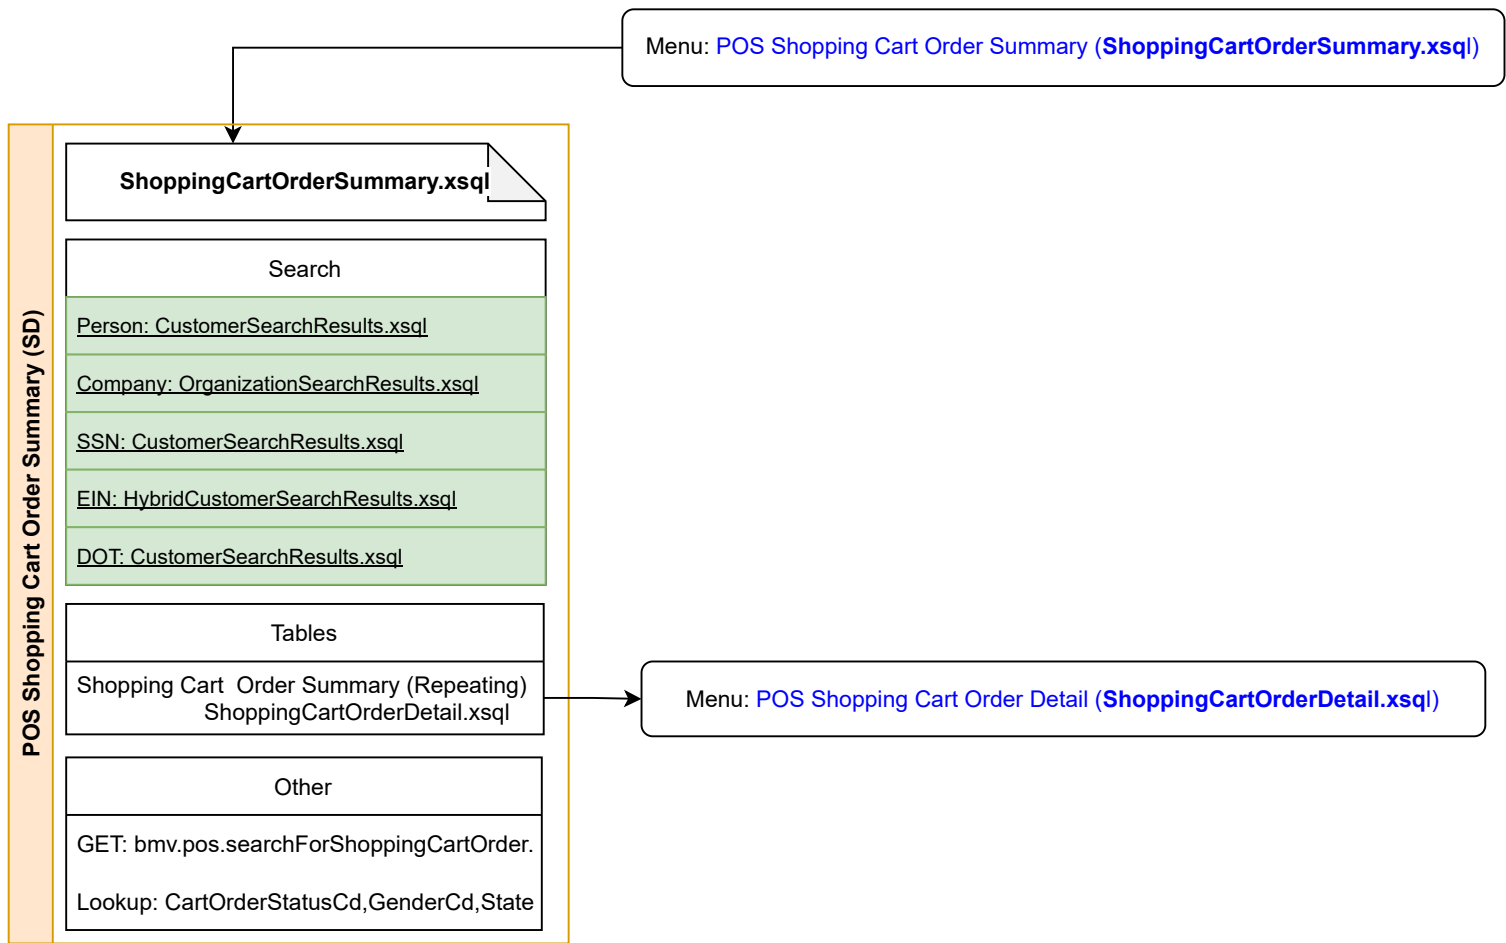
Menu: POS Shopping Cart Order Summary (ShoppingCartOrderSummary.xsql)

POS Shopping Cart Order Summary (SD)

ShoppingCartOrderSummary.xsql

Search

Person: CustomerSearchResults.xsql

Company: OrganizationSearchResults.xsql

SSN: CustomerSearchResults.xsql

EIN: HybridCustomerSearchResults.xsql

DOT: CustomerSearchResults.xsql

Tables

Shopping Cart Order Summary (Repeating) ShoppingCartOrderDetail.xsql

Menu: POS Shopping Cart Order Detail (ShoppingCartOrderDetail.xsql)

Other

GET: bmv.pos.searchForShoppingCartOrder.

Lookup: CartOrderStatusCd,GenderCd,State